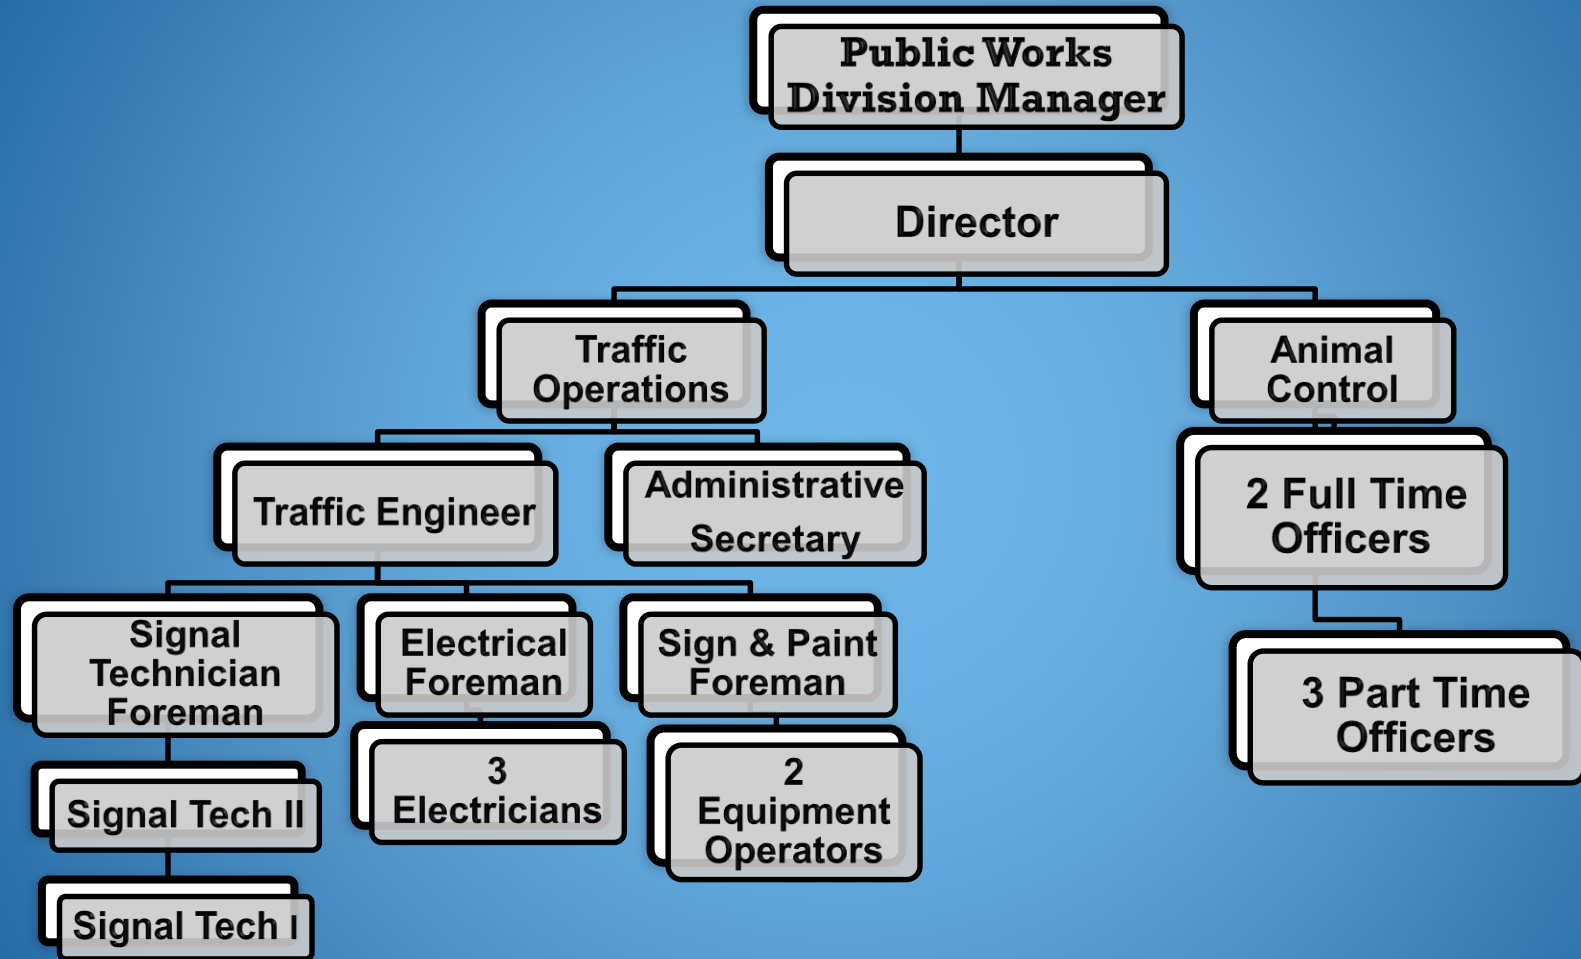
Public Works Division Manager

Director

Traffic Operations

Animal Control

Traffic Engineer

Administrative Secretary

2 Full Time Officers

Signal Technician Foreman

Electrical Foreman

Sign & Paint Foreman

3 Part Time Officers

Signal Tech II

3 Electricians

2 Equipment Operators

Signal Tech I